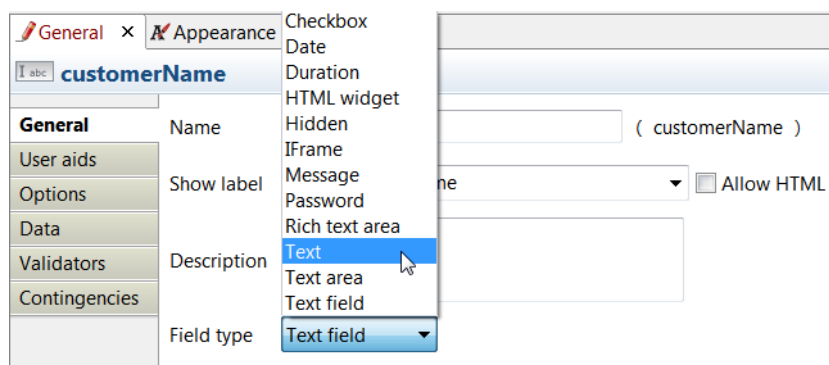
General ×
Appearance
Checkbox
Date
Duration
HTML widget
Hidden
IFrame
Message
Password
Rich text area
Text
Text area
Text field

I abc customerName

General
User aids
Options
Data
Validators
Contingencies

Name
( customerName )
Show label
ne
Allow HTML
Description
Field type
Text field